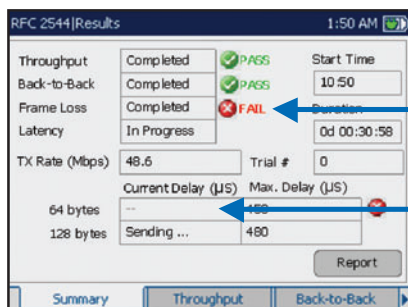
RFC 2544|Results 1:50 AM

Throughput | Completed | PASS | Start Time
Back-to-Back | Completed | PASS | 10:50
Frame Loss | Completed | FAIL | Duration
Latency | In Progress | | 0d 00:30:58

TX Rate (Mbps) 48.6 Trial # 0

| | Current Delay (µS) | Max. Delay (µS) |
|---|---|---|
| 64 bytes | -- | 450 |
| 128 bytes | Sending ... | 480 |

Report

Summary | Throughput | Back-to-Back